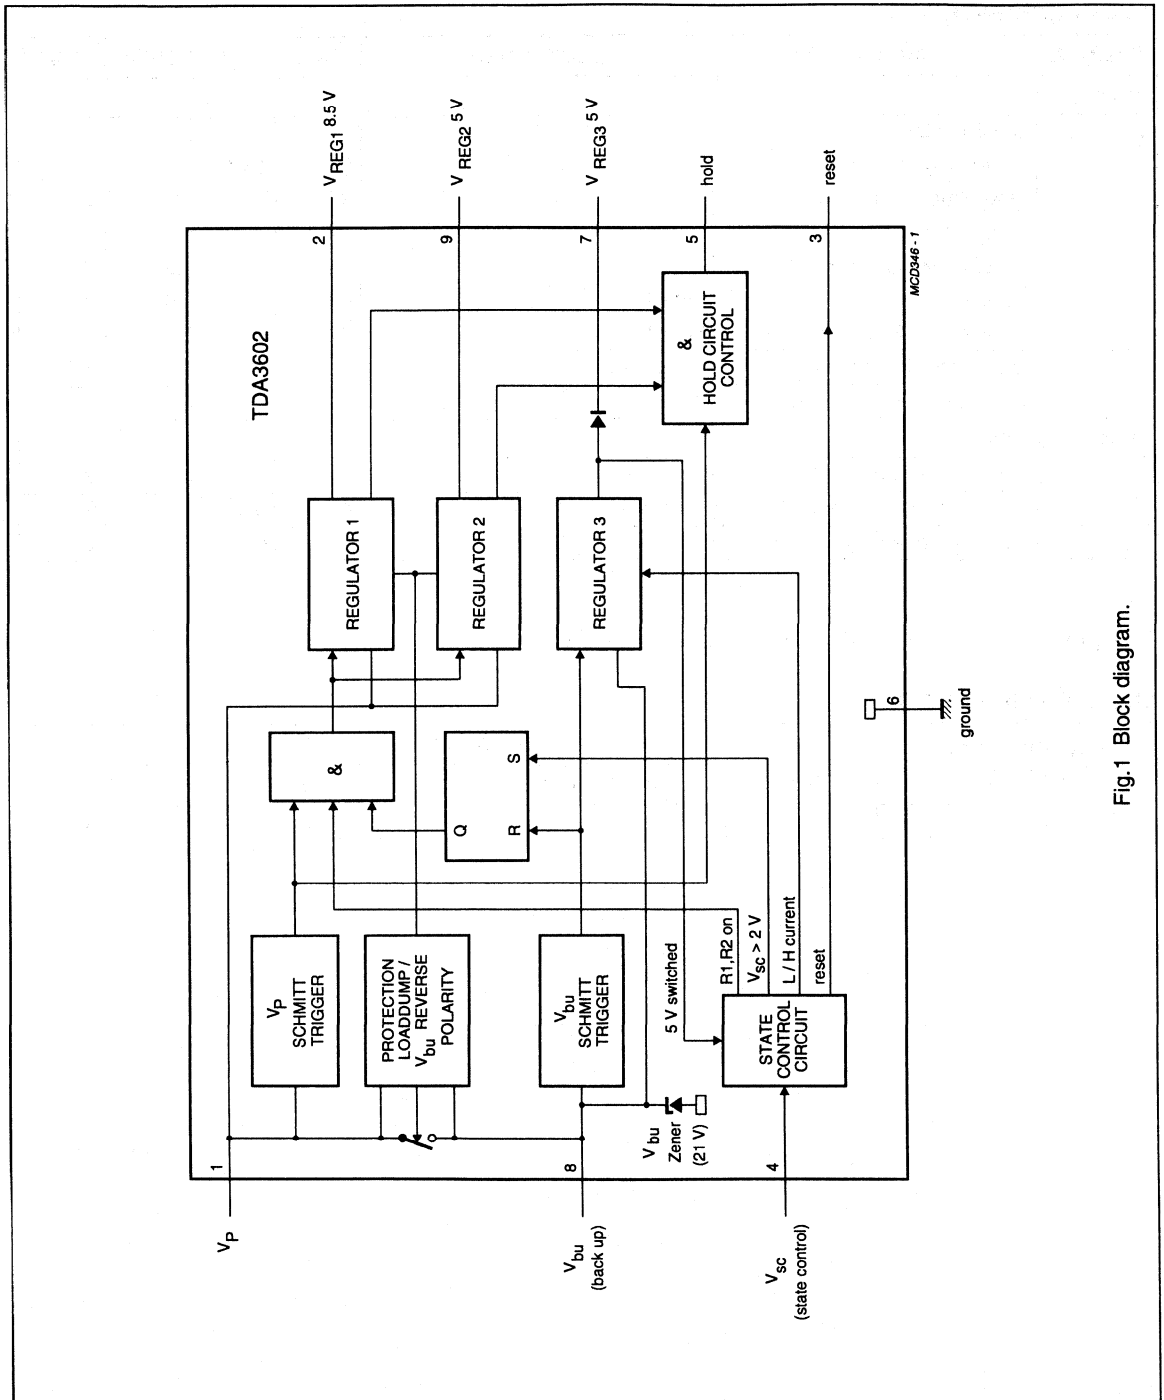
TDA3602

$V_{REG1}$ 8.5 V

$V_{REG2}$ 5 V

$V_{REG3}$ 5 V

hold

reset

2

9

7

5

3

MCD346 - 1

&
HOLD CIRCUIT CONTROL

REGULATOR 1

REGULATOR 2

REGULATOR 3

&

Q

R

S

$V_P$
SCHMITT TRIGGER

PROTECTION LOADDUMP / $V_{bu}$ REVERSE POLARITY

$V_{bu}$
SCHMITT TRIGGER

5 V switched

R1,R2 on

$V_{sc} > 2$ V

L / H current

reset

STATE CONTROL CIRCUIT

6

ground

1

8

4

$V_{bu}$
Zener
(21 V)

$V_P$

$V_{bu}$
(back up)

$V_{sc}$
(state control)

Fig.1 Block diagram.